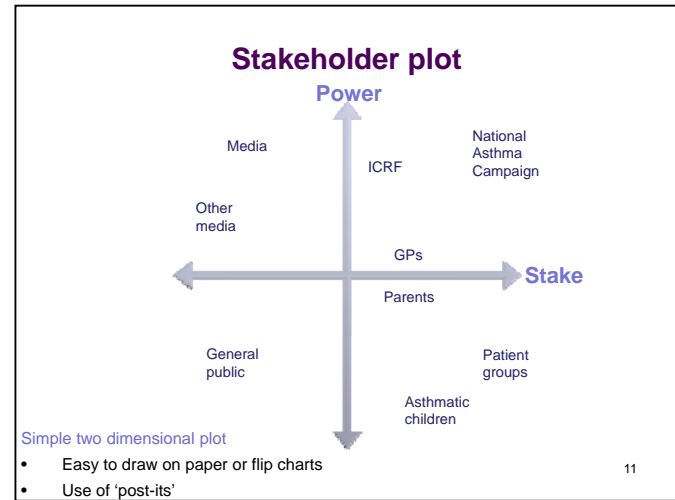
Stakeholder plot

Power

Media

ICRF

National Asthma Campaign

Other media

GPs

Stake

Parents

General public

Patient groups

Asthmatic children

Simple two dimensional plot

• Easy to draw on paper or flip charts

• Use of 'post-its'

11